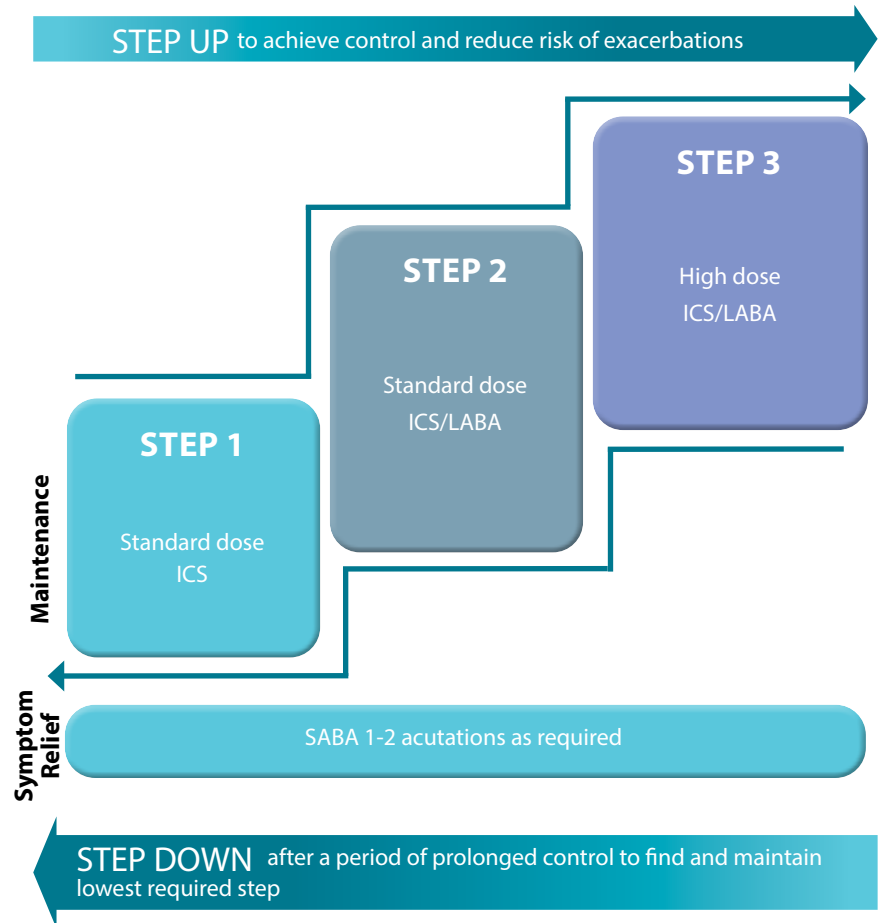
STEP UP to achieve control and reduce risk of exacerbations

STEP 3

High dose ICS/LABA

STEP 2

Standard dose ICS/LABA

STEP 1

Standard dose ICS

Maintenance

Symptom Relief

SABA 1-2 acutations as required

STEP DOWN after a period of prolonged control to find and maintain lowest required step